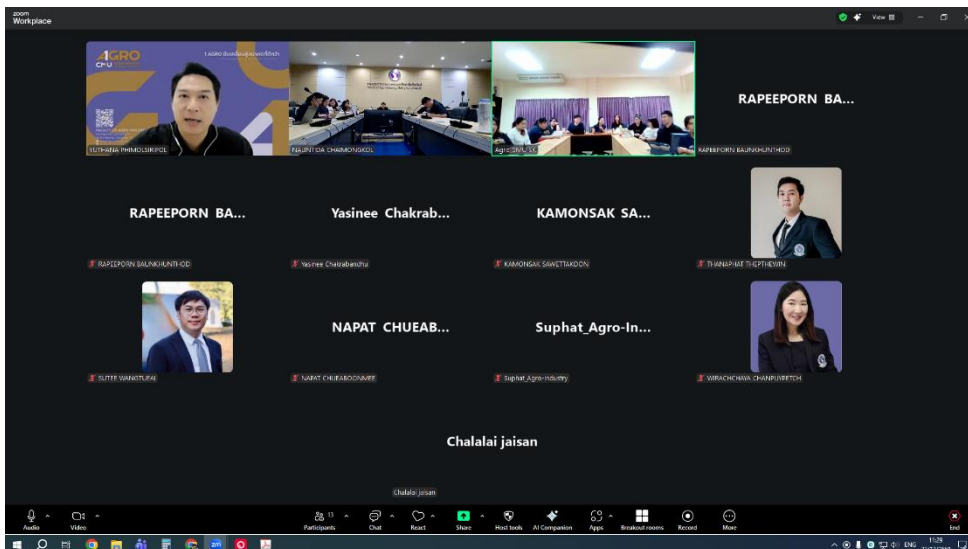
zoom
Workplace

View

AGRO
CPU

YUTHANA PHIMOLSIRIPOL

NAUNTIDA CHAIMONGKOL

Agro CMU SC

RAPEEPORN BA...

RAPEEPORN BAUNKHUNTHOD

RAPEEPORN BA...

RAPEEPORN BAUNKHUNTHOD

Yasinee Chakrab...

Yasinee Chakrabandhu

KAMONSAK SA...

KAMONSAK SAWETTAKOON

THANAPHAT THEPTHEWIN

SUTEE WANGTUEAI

NAPAT CHUEAB...

NAPAT CHUEABOONMEE

Suphat_Agro-In...

Suphat_Agro-Industry

WIRACHCHAYA CHANPUPRETCH

Chalalai jaisan

Chalalai jaisan

Audio

Video

13

Participants

Chat

React

Share

Host tools

AI Companion

Apps

Breakout rooms

Record

More

End

ENG

11:29